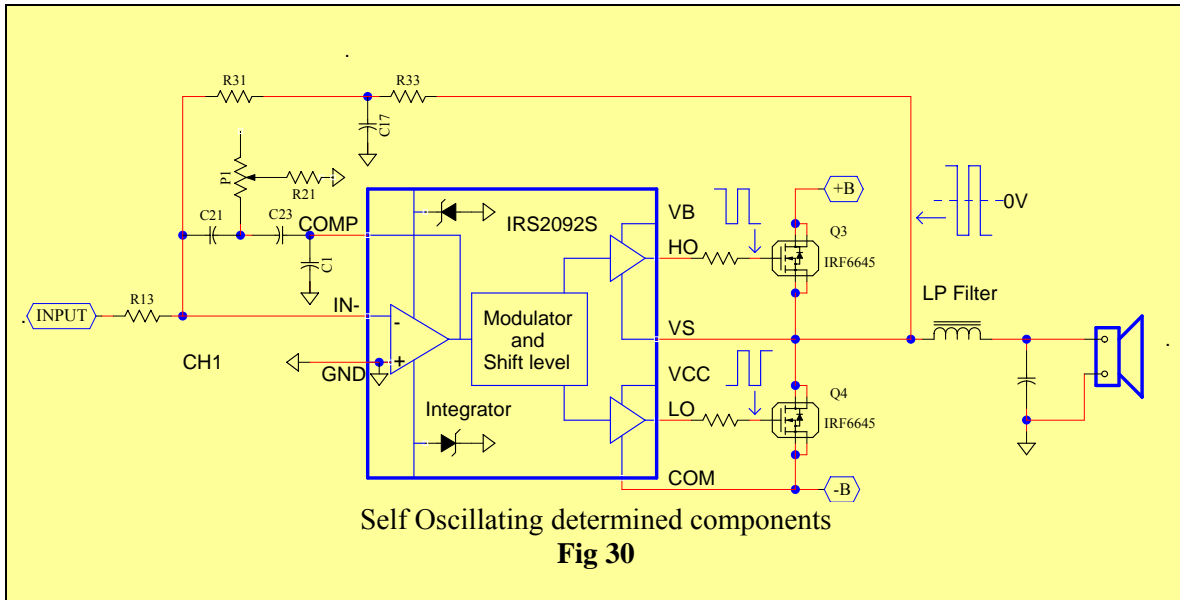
R31
R33
C17
P1
R21
+B
VB
IRS2092S
0V
C21
C23
COMP
HO
Q3
C1
IRF6645
LP Filter
INPUT
R13
IN-
-
Modulator and Shift level
VS
CH1
+
GND
VCC
Q4
Integrator
LO
IRF6645
COM
-B
Self Oscillating determined components
**Fig 30**